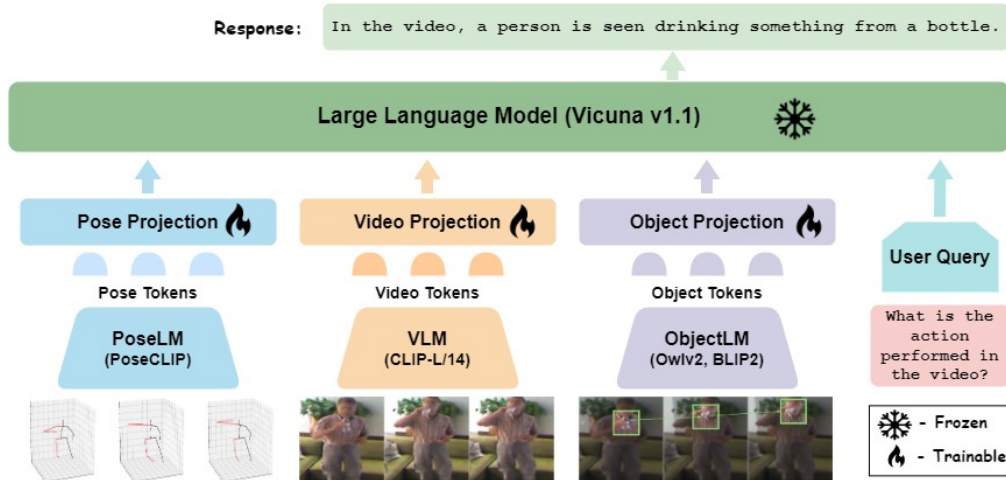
Response: In the video, a person is seen drinking something from a bottle.

Large Language Model (Vicuna v1.1)

Pose Projection

Video Projection

Object Projection

User Query

Pose Tokens

Video Tokens

Object Tokens

PoseLM
(PoseCLIP)

VLM
(CLIP-L/14)

ObjectLM
(Owlv2, BLIP2)

What is the action performed in the video?

- Frozen
- Trainable